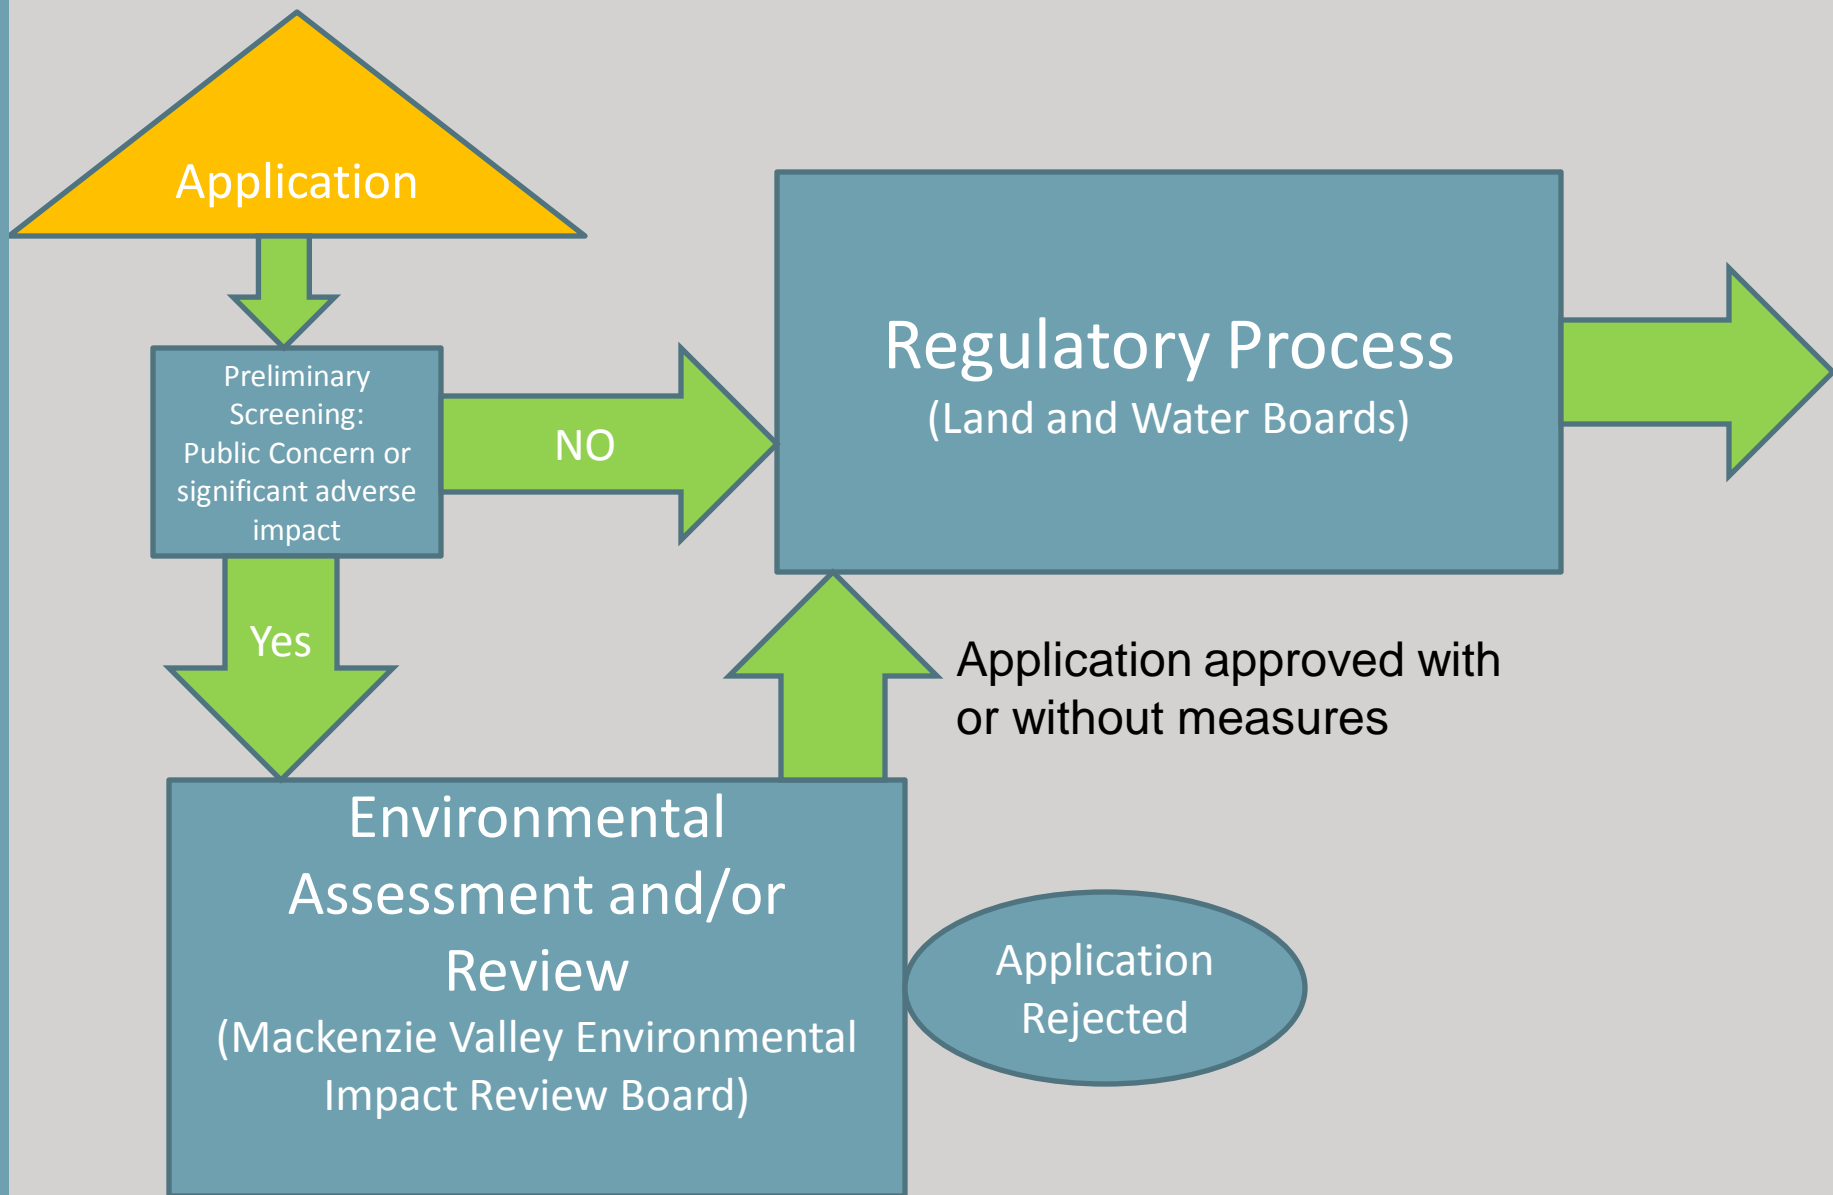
Application

Preliminary Screening: Public Concern or significant adverse impact

NO

Yes

Regulatory Process
(Land and Water Boards)

Application approved with or without measures

Environmental Assessment and/or Review
(Mackenzie Valley Environmental Impact Review Board)

Application Rejected